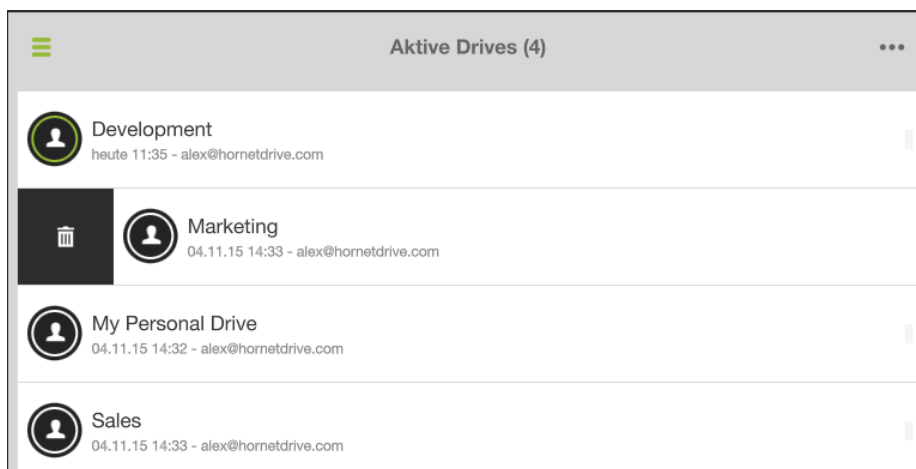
Aktive Drives (4)

Development
heute 11:35 - alex@hornetdrive.com

Marketing
04.11.15 14:33 - alex@hornetdrive.com

My Personal Drive
04.11.15 14:32 - alex@hornetdrive.com

Sales
04.11.15 14:33 - alex@hornetdrive.com